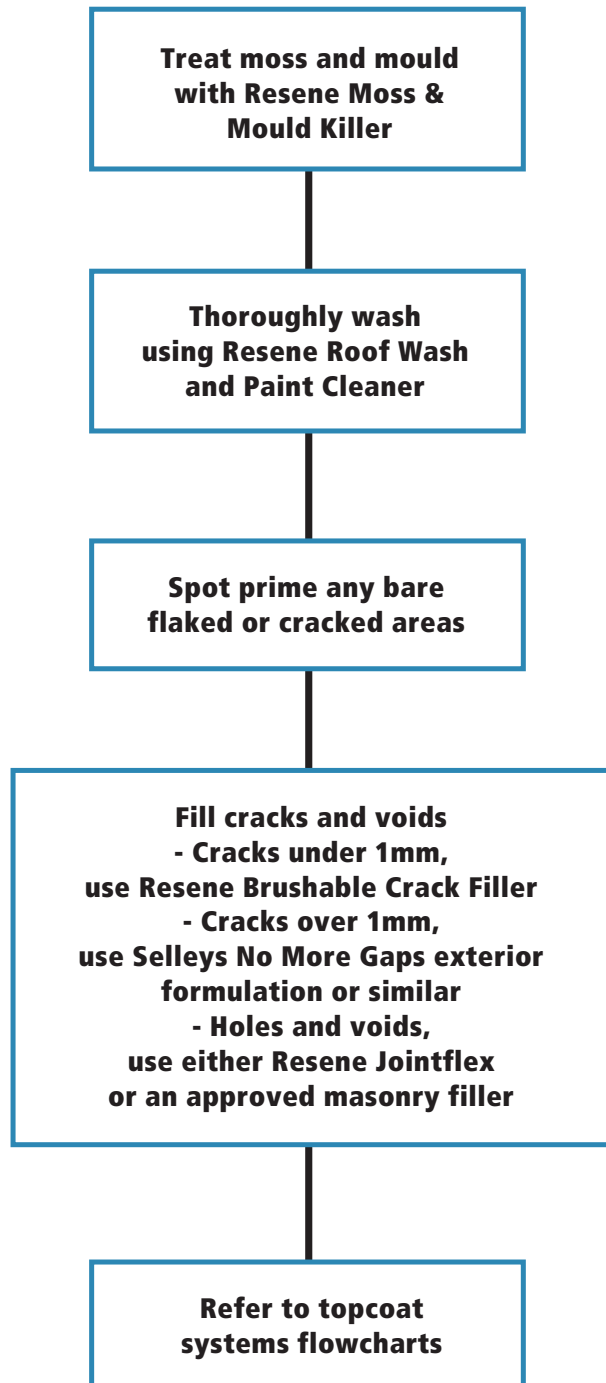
Treat moss and mould with Resene Moss & Mould Killer

Thoroughly wash using Resene Roof Wash and Paint Cleaner

Spot prime any bare flaked or cracked areas

Fill cracks and voids
- Cracks under 1mm, use Resene Brushable Crack Filler
- Cracks over 1mm, use Selleys No More Gaps exterior formulation or similar
- Holes and voids, use either Resene Jointflex or an approved masonry filler

Refer to topcoat systems flowcharts